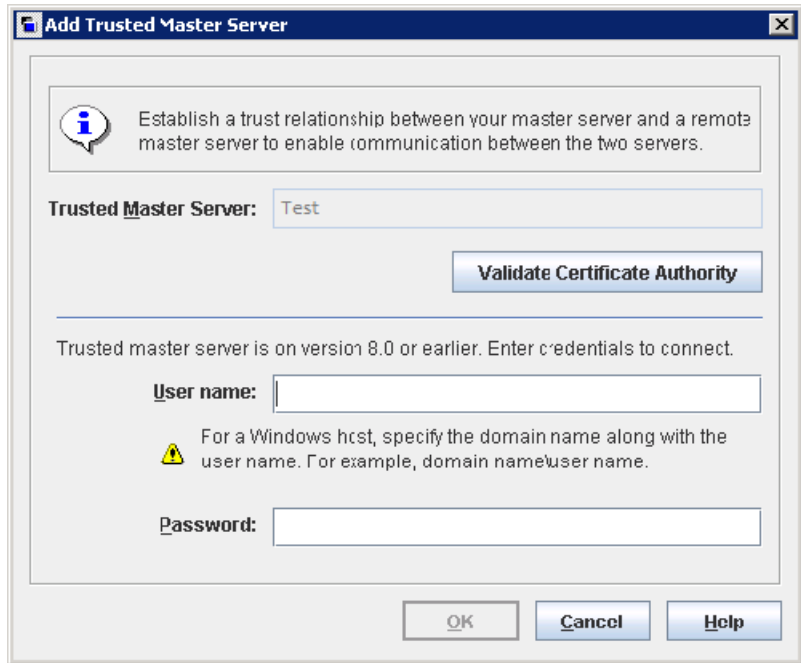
Add Trusted Master Server

Establish a trust relationship between your master server and a remote master server to enable communication between the two servers.

Trusted Master Server: Test

Validate Certificate Authority

Trusted master server is on version 8.0 or earlier. Enter credentials to connect.

User name:

For a Windows host, specify the domain name along with the user name. For example, domain name\user name.

Password:

OK Cancel Help